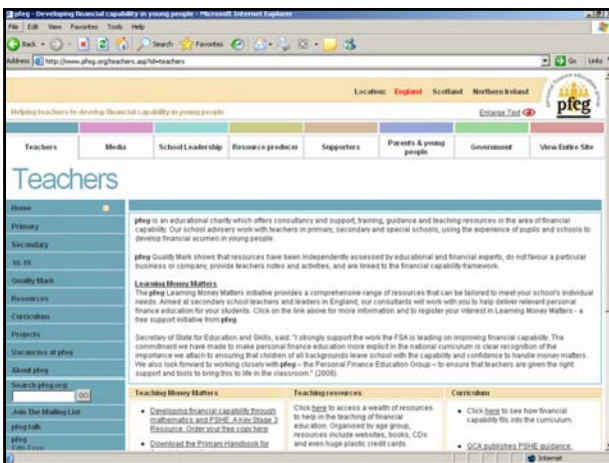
pfeg - Developing financial capability in young people - Microsoft Internet Explorer

File Edit View Favorites Tools Help

Back Search Favorites

Address http://www.pfeg.org/teachers.asp?id=teachers

Go Links

Location: England Scotland Northern Ireland

Helping teachers to develop financial capability in young people

Enlarge Text

pfeg

| Teachers | Media | School Leadership | Resource producer | Supporters | Parents & young people | Government | View Entire Site |
|---|---|---|---|---|---|---|---|

Teachers

Home
Primary
Secondary
16-19
Quality Mark
Resources
Curriculum
Projects
Vacancies at pfeg
About pfeg
Search pfeg.org:
GO
Join The Mailing List
pfeg talk
pfeg

pfeg is an educational charity which offers consultancy and support, training, guidance and teaching resources in the area of financial capability. Our school advisers work with teachers in primary, secondary and special schools, using the experience of pupils and schools to develop financial acumen in young people.

pfeg Quality Mark shows that resources have been independently assessed by educational and financial experts, do not favour a particular business or company, provide teachers notes and activities, and are linked to the financial capability framework.

Learning Money Matters
The pfeg Learning Money Matters initiative provides a comprehensive range of resources that can be tailored to meet your school's individual needs. Aimed at secondary school teachers and leaders in England, our consultants will work with you to help deliver relevant personal finance education for your students. Click on the link above for more information and to register your interest in Learning Money Matters - a free support initiative from pfeg.

Secretary of State for Education and Skills, said: "I strongly support the work the FSA is leading on improving financial capability. The commitment we have made to make personal finance education more explicit in the national curriculum is clear recognition of the importance we attach to ensuring that children of all backgrounds leave school with the capability and confidence to handle money matters. We also look forward to working closely with pfeg – the Personal Finance Education Group – to ensure that teachers are given the right support and tools to bring this to life in the classroom." (2006)

Teaching Money Matters
• Developing financial capability through mathematics and PSHE: A Key Stage 3 Resource. Order your free copy here
• Download the Primary Handbook for

Teaching resources
Click here to access a wealth of resources to help in the teaching of financial education. Organised by age group, resources include websites, books, CDs and even huge plastic credit cards.

Curriculum
• Click here to see how financial capability fits into the curriculum.
• QCA publishes PSHE guidance

Internet